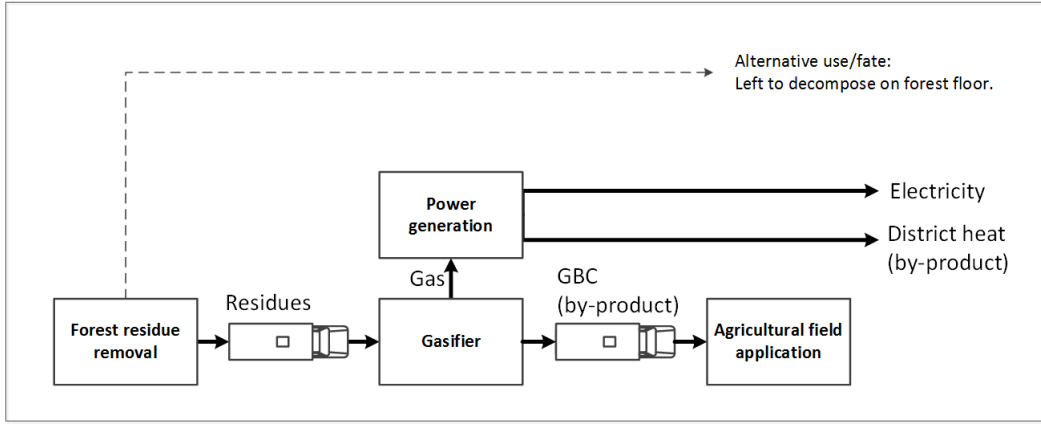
Alternative use/fate:
Left to decompose on forest floor.

Power generation

Electricity

District heat (by-product)

Gas

Residues

GBC (by-product)

Forest residue removal

Gasifier

Agricultural field application